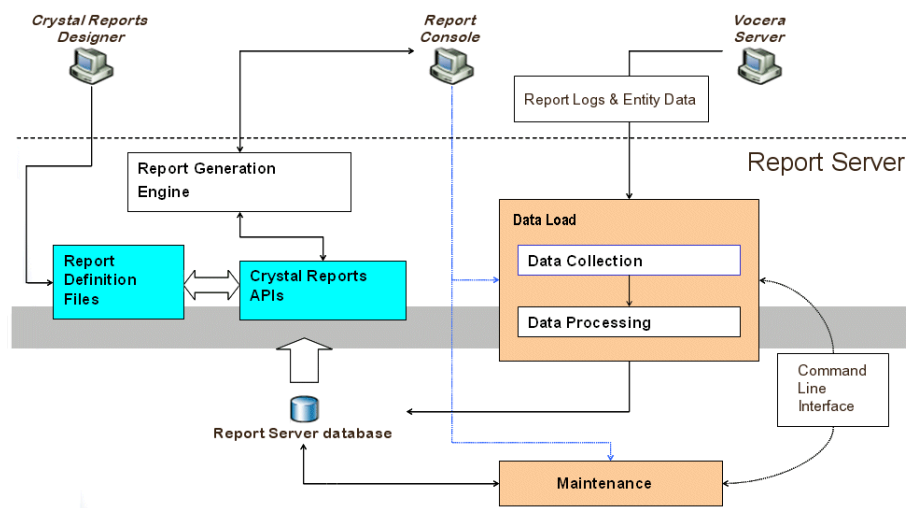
Crystal Reports Designer

Report Console

Vocera Server

Report Logs & Entity Data

Report Server

Report Generation Engine

Data Load

Data Collection

Report Definition Files

Crystal Reports APIs

Data Processing

Command Line Interface

Report Server database

Maintenance